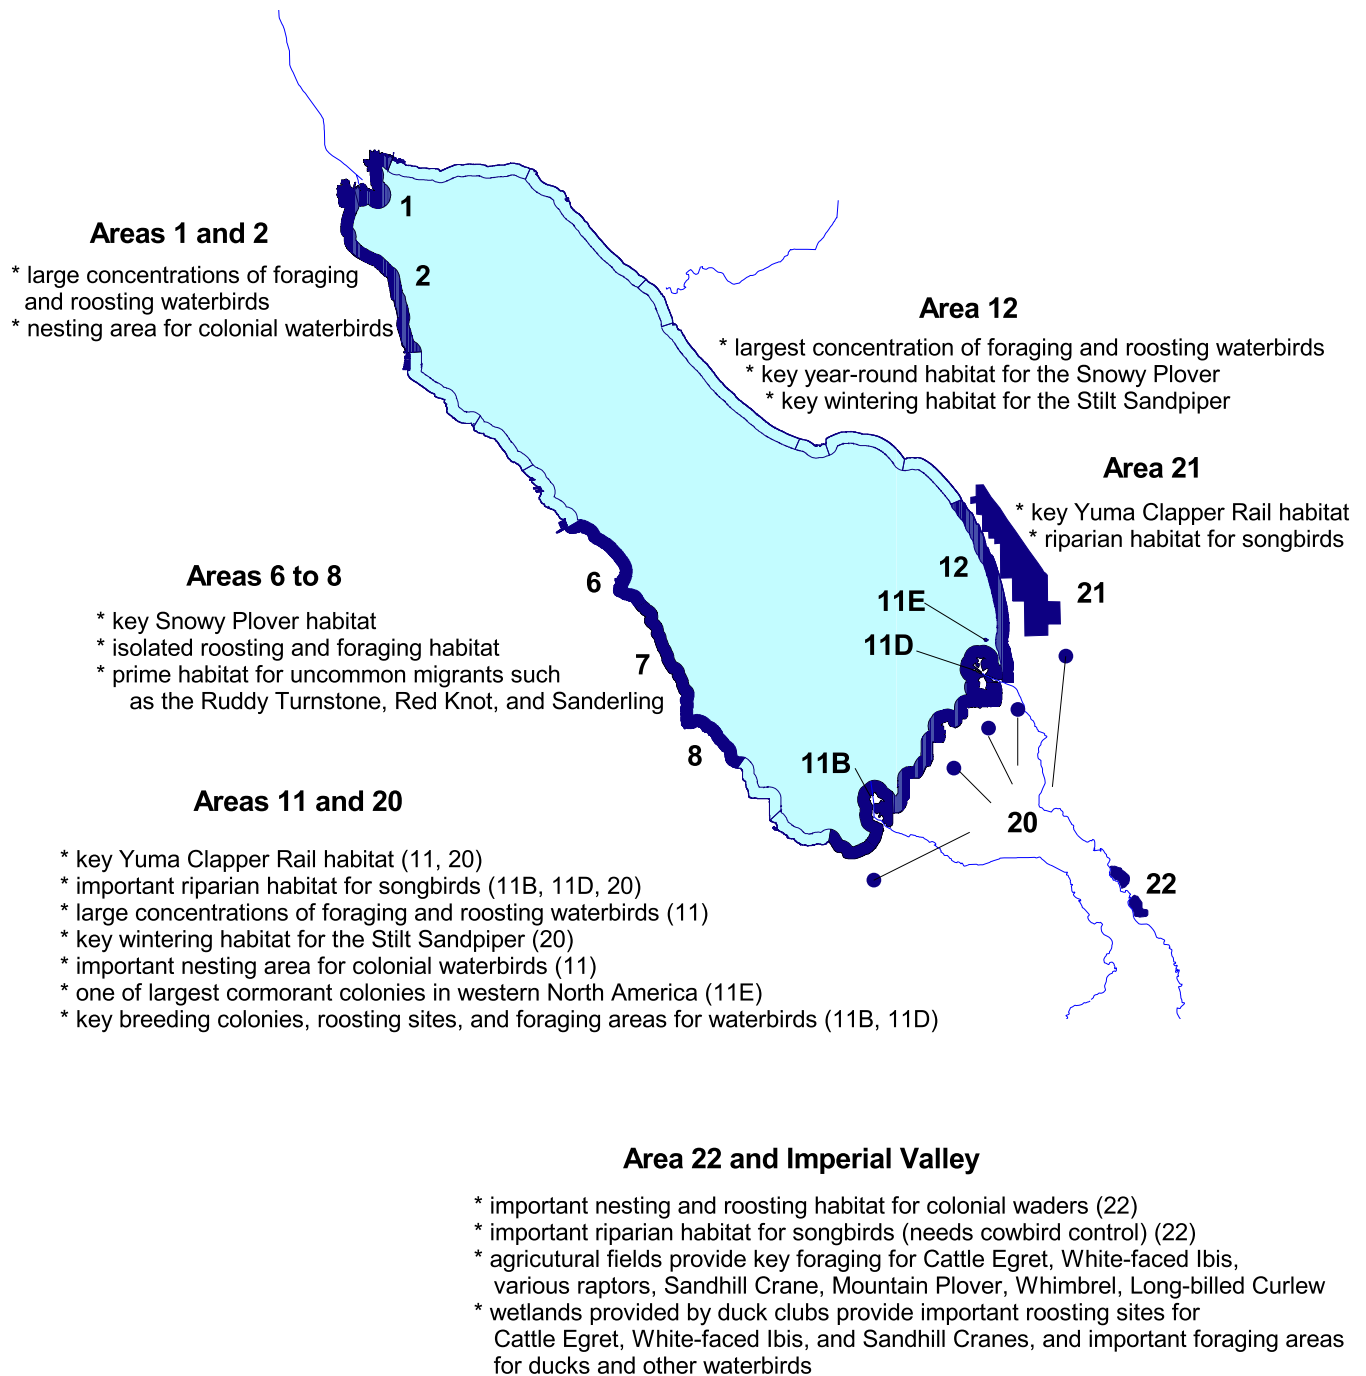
Areas 1 and 2

* large concentrations of foraging and roosting waterbirds
* nesting area for colonial waterbirds

1

2

Area 12

* largest concentration of foraging and roosting waterbirds
* key year-round habitat for the Snowy Plover
* key wintering habitat for the Stilt Sandpiper

Area 21

* key Yuma Clapper Rail habitat
* riparian habitat for songbirds

12

21

11E

11D

Areas 6 to 8

* key Snowy Plover habitat
* isolated roosting and foraging habitat
* prime habitat for uncommon migrants such as the Ruddy Turnstone, Red Knot, and Sanderling

6

7

8

11B

20

22

Areas 11 and 20

* key Yuma Clapper Rail habitat (11, 20)
* important riparian habitat for songbirds (11B, 11D, 20)
* large concentrations of foraging and roosting waterbirds (11)
* key wintering habitat for the Stilt Sandpiper (20)
* important nesting area for colonial waterbirds (11)
* one of largest cormorant colonies in western North America (11E)
* key breeding colonies, roosting sites, and foraging areas for waterbirds (11B, 11D)

Area 22 and Imperial Valley

* important nesting and roosting habitat for colonial waders (22)
* important riparian habitat for songbirds (needs cowbird control) (22)
* agricutural fields provide key foraging for Cattle Egret, White-faced Ibis, various raptors, Sandhill Crane, Mountain Plover, Whimbrel, Long-billed Curlew
* wetlands provided by duck clubs provide important roosting sites for Cattle Egret, White-faced Ibis, and Sandhill Cranes, and important foraging areas for ducks and other waterbirds